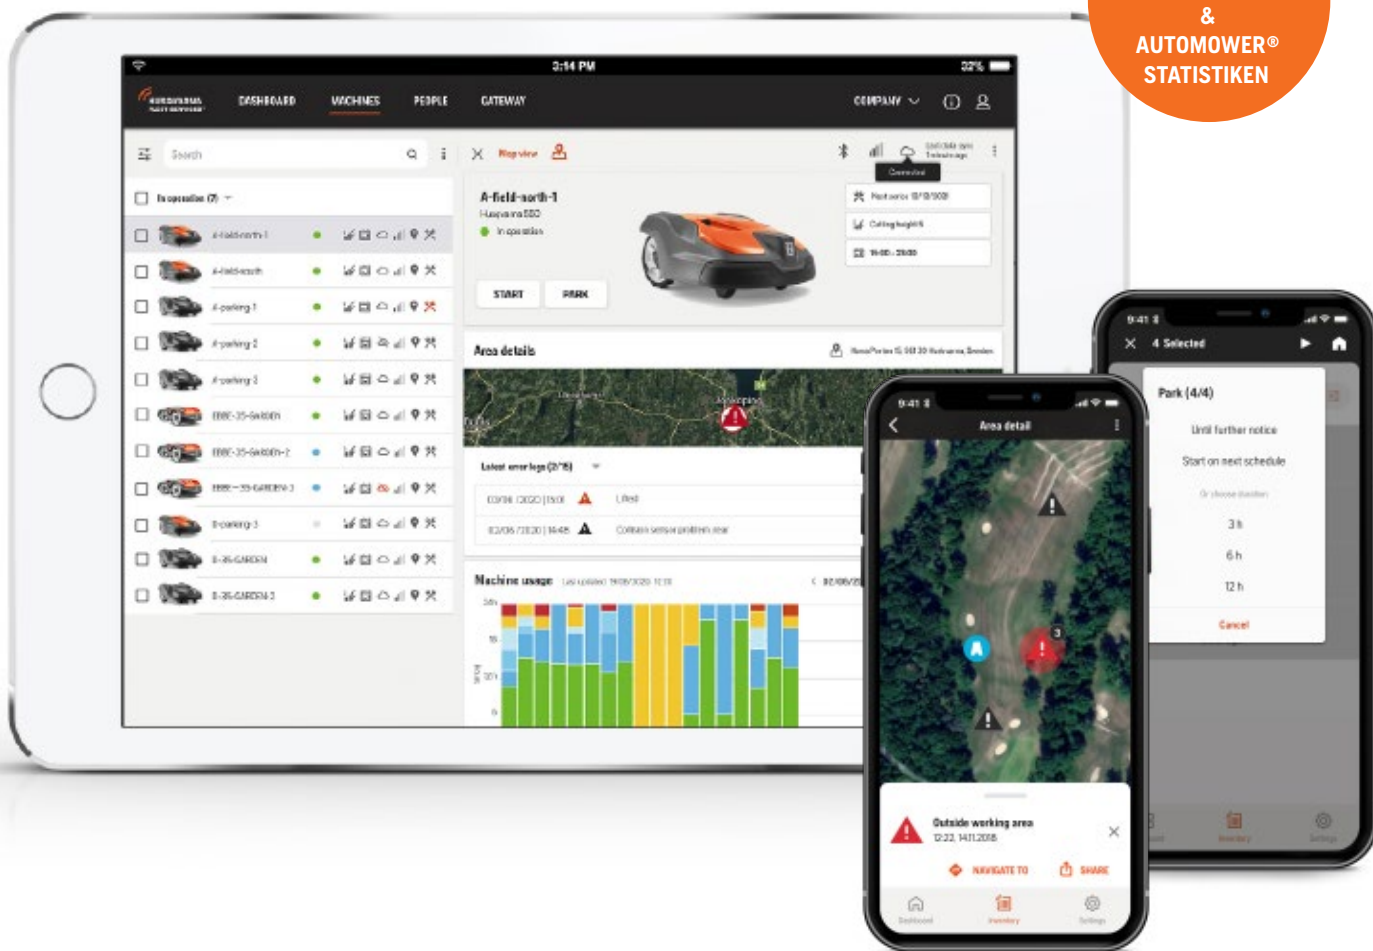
&
AUTOMOWER®
STATISTIKEN

3:14 PM
32%

DASHBOARD MACHINES PEOPLE GATEWAY COMPANY

Search

Map view

In operation (7)

A-field-north-1
A-field-south
A-parking 1
A-parking 2
A-parking 3
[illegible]
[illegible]
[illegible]
B-parking-3
B-35-GARDEN
B-35-GARDEN-3

A-field-north-1
Husqvarna 550
In operation

START
PARK

Connected

Cutting height 5

Area details

Latest error logs (2/15)

Lifted
Collision sensor problem, rear

Machine usage

9:41
Area detail

Outside working area
12:22, 14.11.2018

NAVIGATE TO
SHARE

9:41
4 Selected

Park (4/4)
Until further notice
Start on next schedule
3 h
6 h
12 h
Cancel